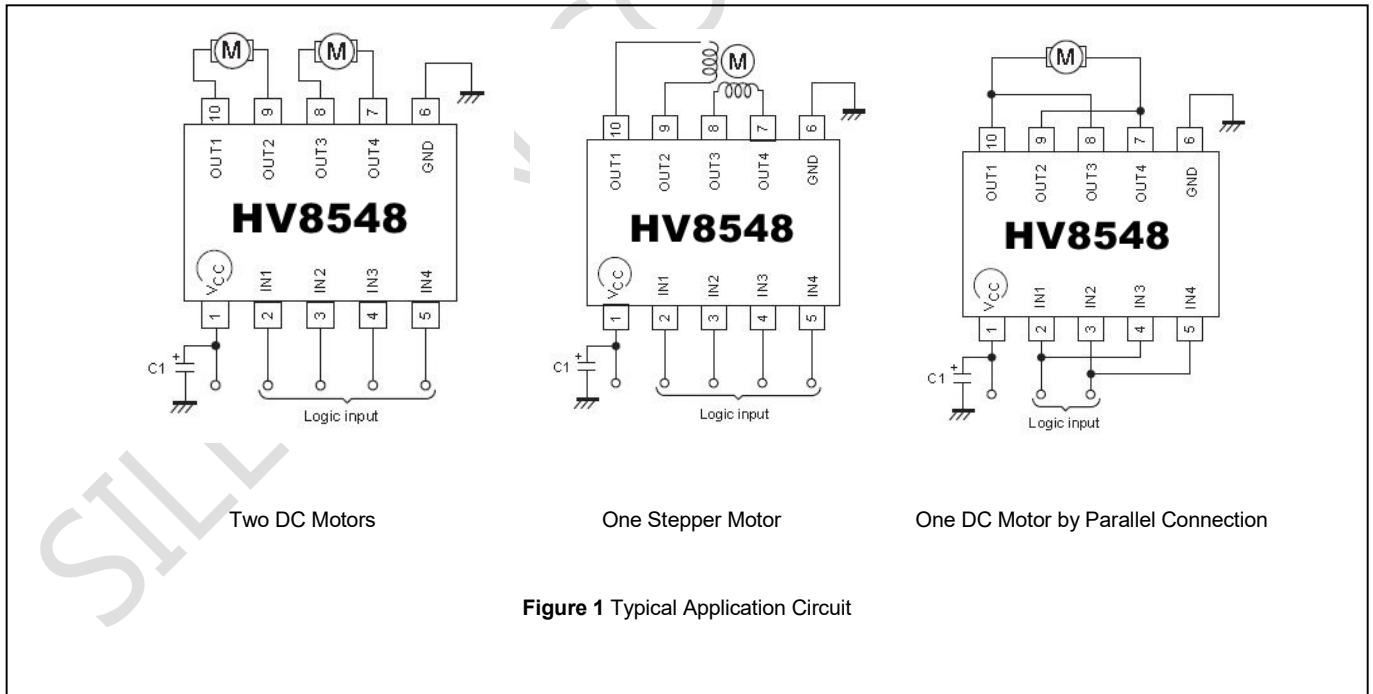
M M
10 9 8 7 6
OUT1 OUT2 OUT3 OUT4 GND
HV8548
$V_{CC}$ IN1 IN2 IN3 IN4
1 2 3 4 5
C1 +
Logic input

M
10 9 8 7 6
OUT1 OUT2 OUT3 OUT4 GND
HV8548
$V_{CC}$ IN1 IN2 IN3 IN4
1 2 3 4 5
C1 +
Logic input

M
10 9 8 7 6
OUT1 OUT2 OUT3 OUT4 GND
HV8548
$V_{CC}$ IN1 IN2 IN3 IN4
1 2 3 4 5
C1 +
Logic input

Two DC Motors

One Stepper Motor

One DC Motor by Parallel Connection

**Figure 1** Typical Application Circuit